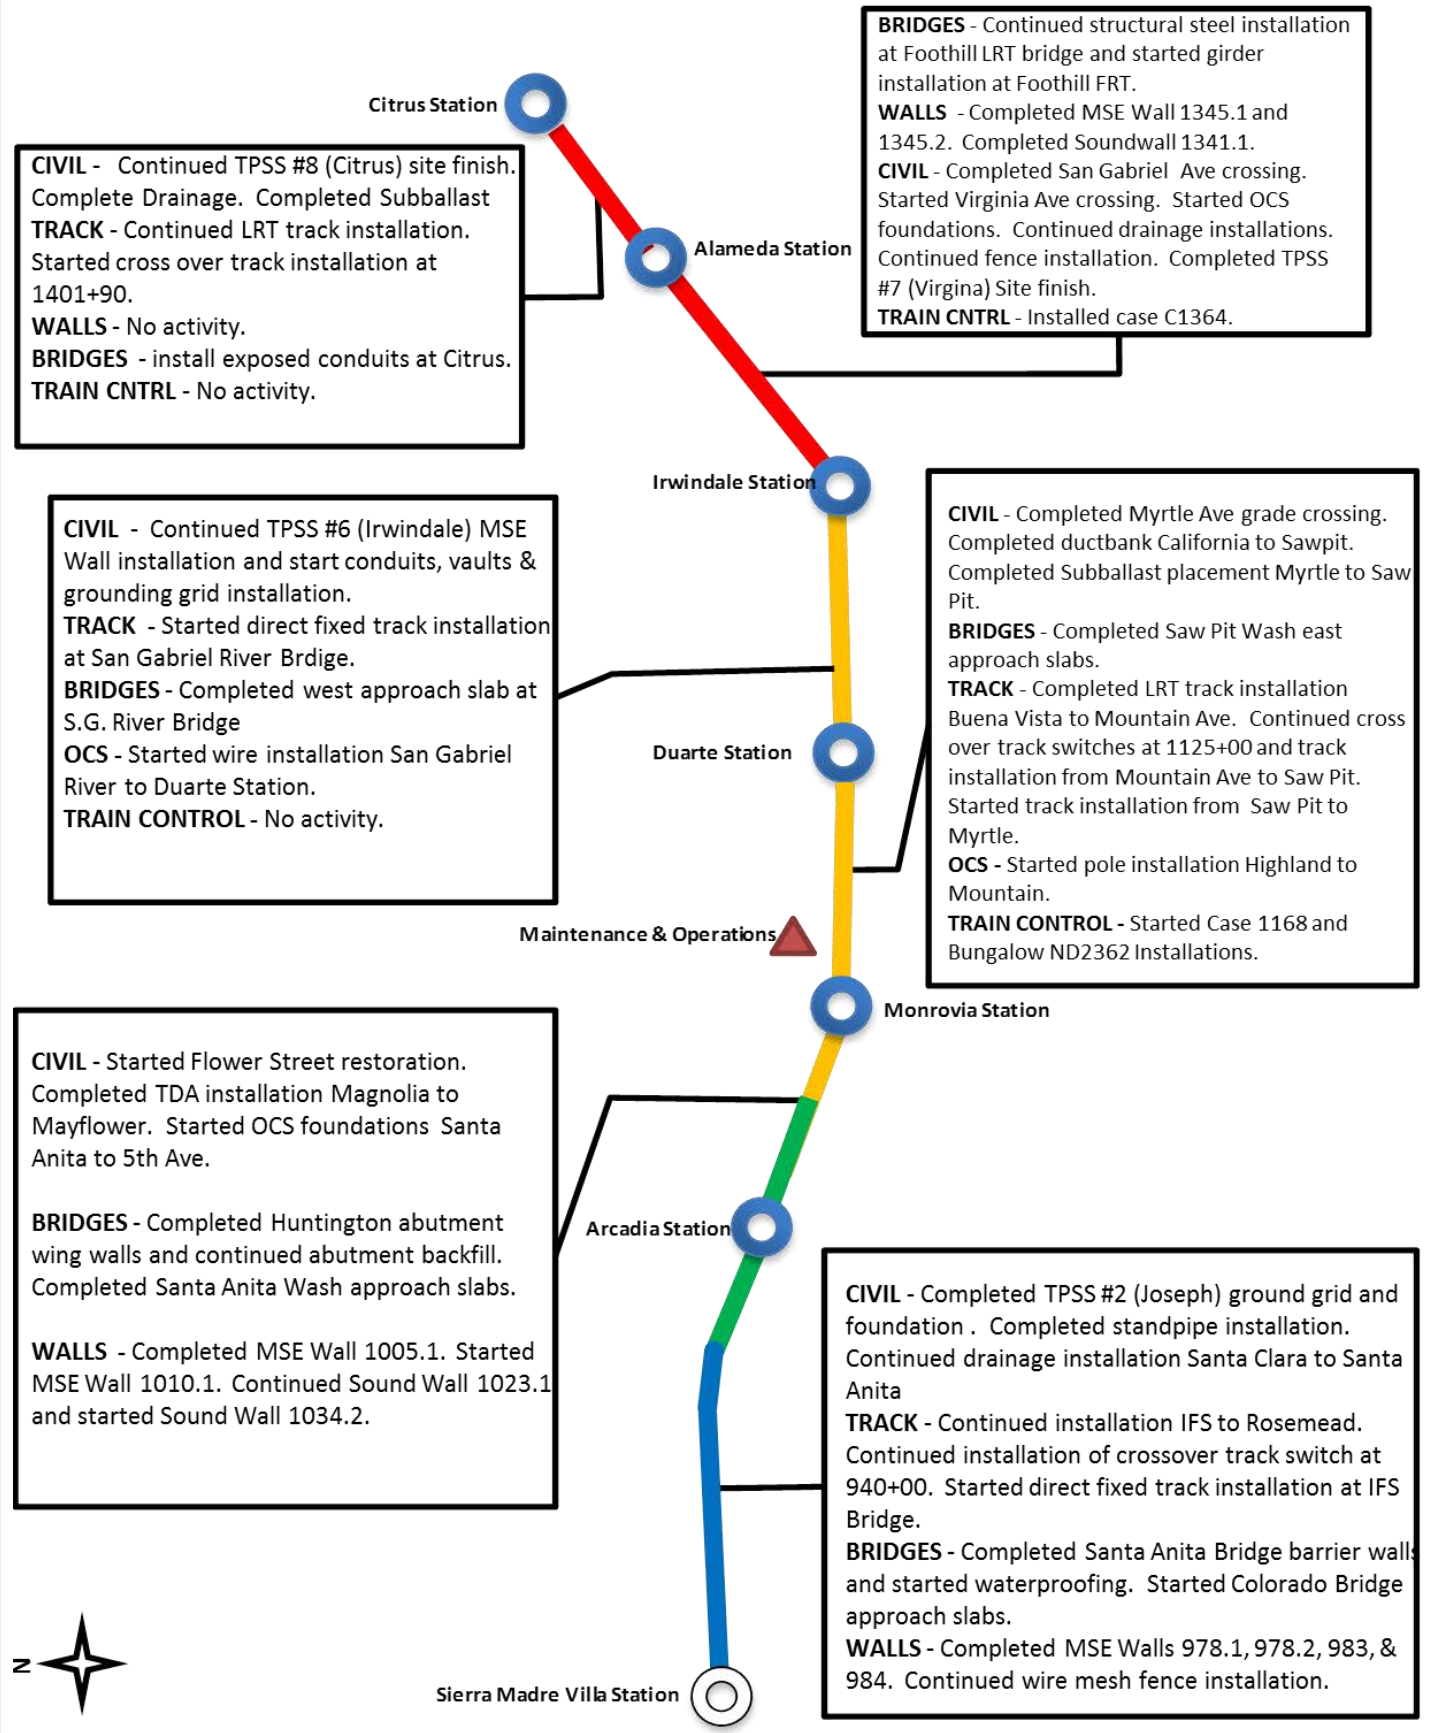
BRIDGES - Continued structural steel installation at Foothill LRT bridge and started girder installation at Foothill FRT.
WALLS - Completed MSE Wall 1345.1 and 1345.2. Completed Soundwall 1341.1.
CIVIL - Completed San Gabriel Ave crossing. Started Virginia Ave crossing. Started OCS foundations. Continued drainage installations. Continued fence installation. Completed TPSS #7 (Virgina) Site finish.
TRAIN CNTRL - Installed case C1364.

Citrus Station

CIVIL - Continued TPSS #8 (Citrus) site finish. Complete Drainage. Completed Subballast
TRACK - Continued LRT track installation. Started cross over track installation at 1401+90.
WALLS - No activity.
BRIDGES - install exposed conduits at Citrus.
TRAIN CNTRL - No activity.

Alameda Station

Irwindale Station

CIVIL - Continued TPSS #6 (Irwindale) MSE Wall installation and start conduits, vaults & grounding grid installation.
TRACK - Started direct fixed track installation at San Gabriel River Brdige.
BRIDGES - Completed west approach slab at S.G. River Bridge
OCS - Started wire installation San Gabriel River to Duarte Station.
TRAIN CONTROL - No activity.

CIVIL - Completed Myrtle Ave grade crossing. Completed ductbank California to Sawpit. Completed Subballast placement Myrtle to Saw Pit.
BRIDGES - Completed Saw Pit Wash east approach slabs.
TRACK - Completed LRT track installation Buena Vista to Mountain Ave. Continued cross over track switches at 1125+00 and track installation from Mountain Ave to Saw Pit. Started track installation from Saw Pit to Myrtle.
OCS - Started pole installation Highland to Mountain.
TRAIN CONTROL - Started Case 1168 and Bungalow ND2362 Installations.

Duarte Station

Maintenance & Operations

Monrovia Station

CIVIL - Started Flower Street restoration. Completed TDA installation Magnolia to Mayflower. Started OCS foundations Santa Anita to 5th Ave.

BRIDGES - Completed Huntington abutment wing walls and continued abutment backfill. Completed Santa Anita Wash approach slabs.

WALLS - Completed MSE Wall 1005.1. Started MSE Wall 1010.1. Continued Sound Wall 1023.1 and started Sound Wall 1034.2.

Arcadia Station

CIVIL - Completed TPSS #2 (Joseph) ground grid and foundation . Completed standpipe installation. Continued drainage installation Santa Clara to Santa Anita
TRACK - Continued installation IFS to Rosemead. Continued installation of crossover track switch at 940+00. Started direct fixed track installation at IFS Bridge.
BRIDGES - Completed Santa Anita Bridge barrier walls and started waterproofing. Started Colorado Bridge approach slabs.
WALLS - Completed MSE Walls 978.1, 978.2, 983, & 984. Continued wire mesh fence installation.

N

Sierra Madre Villa Station